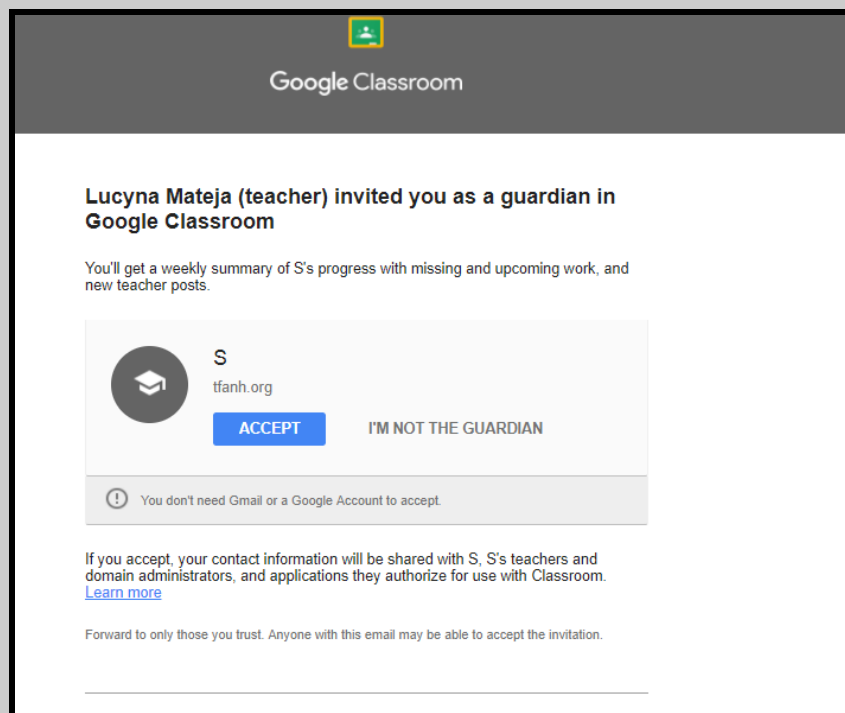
Google Classroom

Lucyna Mateja (teacher) invited you as a guardian in Google Classroom

You'll get a weekly summary of S's progress with missing and upcoming work, and new teacher posts.

S

tfanh.org

ACCEPT

I'M NOT THE GUARDIAN

You don't need Gmail or a Google Account to accept.

If you accept, your contact information will be shared with S, S's teachers and domain administrators, and applications they authorize for use with Classroom. Learn more

Forward to only those you trust. Anyone with this email may be able to accept the invitation.